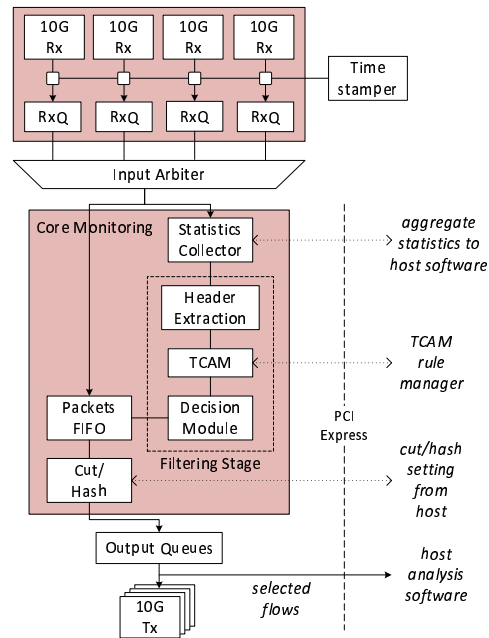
10G Rx
10G Rx
10G Rx
10G Rx

Time stamper

RxQ
RxQ
RxQ
RxQ

Input Arbiter

Core Monitoring

Statistics Collector

aggregate statistics to host software

Header Extraction

TCAM

TCAM rule manager

Packets FIFO

Decision Module

PCI Express

Filtering Stage

Cut/ Hash

cut/hash setting from host

Output Queues

host analysis software

selected flows

10G Tx